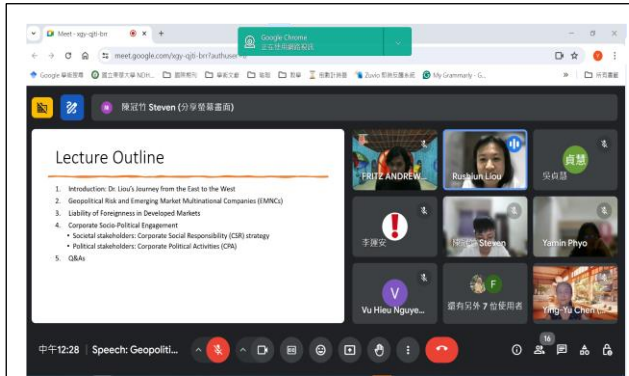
Meet - xgy-qjti-brr
meet.google.com/xgy-qjti-brr?authuser=0
Google Chrome
正在共用這個分頁
Google 學術搜尋 國立東華大學 NDH... 國際期刊 學術文獻 就職 教學 技術計劃書 Zuvio 即時反饋系統 My Grammarly - G... 所有書籤

陳冠竹 Steven (分享螢幕畫面)

Lecture Outline

1. Introduction: Dr. Liou's Journey from the East to the West
2. Geopolitical Risk and Emerging Market Multinational Companies (EMNCs)
3. Liability of Foreignness in Developed Markets
4. Corporate Socio-Political Engagement
• Societal stakeholders: Corporate Social Responsibility (CSR) strategy
• Political stakeholders: Corporate Political Activities (CPA)
5. Q&As

FRITZ ANDREW...
Ru-Shiun Liou
貞慧
吳貞慧
李瑋安
陳冠竹 Steven
Yamin Phyo
V
Vu Hieu Nguye...
F
還有另外 7 位使用者
Ying-Yu Chen

中午12:28 | Speech: Geopoliti...
16